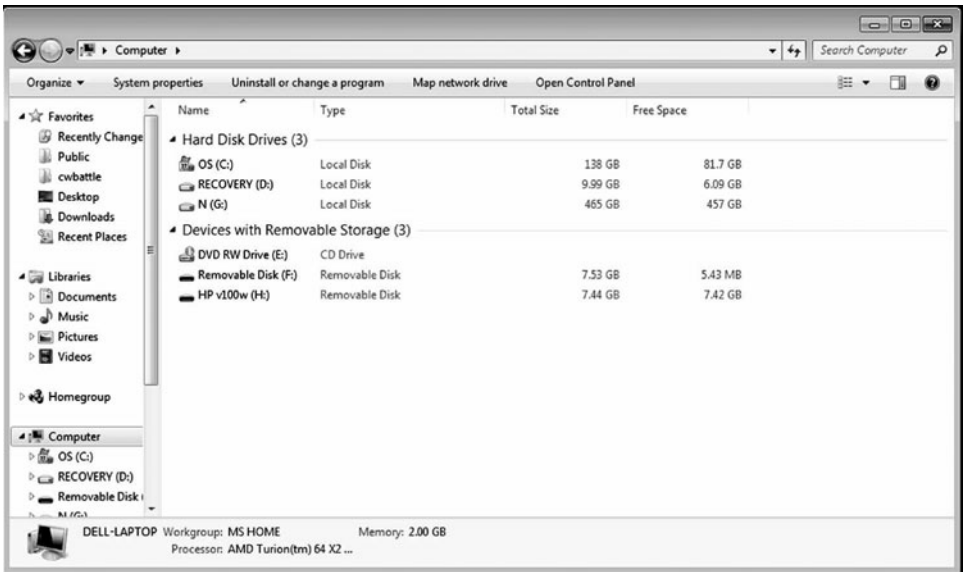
Computer ▸

Search Computer

Organize ▾ System properties Uninstall or change a program Map network drive Open Control Panel

Favorites
Recently Change
Public
cwbattle
Desktop
Downloads
Recent Places

Libraries
Documents
Music
Pictures
Videos

Homegroup

Computer
OS (C:)
RECOVERY (D:)
Removable Disk
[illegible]

| Name | Type | Total Size | Free Space |
|---|---|---|---|
| Hard Disk Drives (3) | | | |
| OS (C:) | Local Disk | 138 GB | 81.7 GB |
| RECOVERY (D:) | Local Disk | 9.99 GB | 6.09 GB |
| N (G:) | Local Disk | 465 GB | 457 GB |
| Devices with Removable Storage (3) | | | |
| DVD RW Drive (E:) | CD Drive | | |
| Removable Disk (F:) | Removable Disk | 7.53 GB | 5.43 MB |
| HP v100w (H:) | Removable Disk | 7.44 GB | 7.42 GB |

DELL-LAPTOP Workgroup: MS HOME Memory: 2.00 GB
Processor: AMD Turion(tm) 64 X2 ...